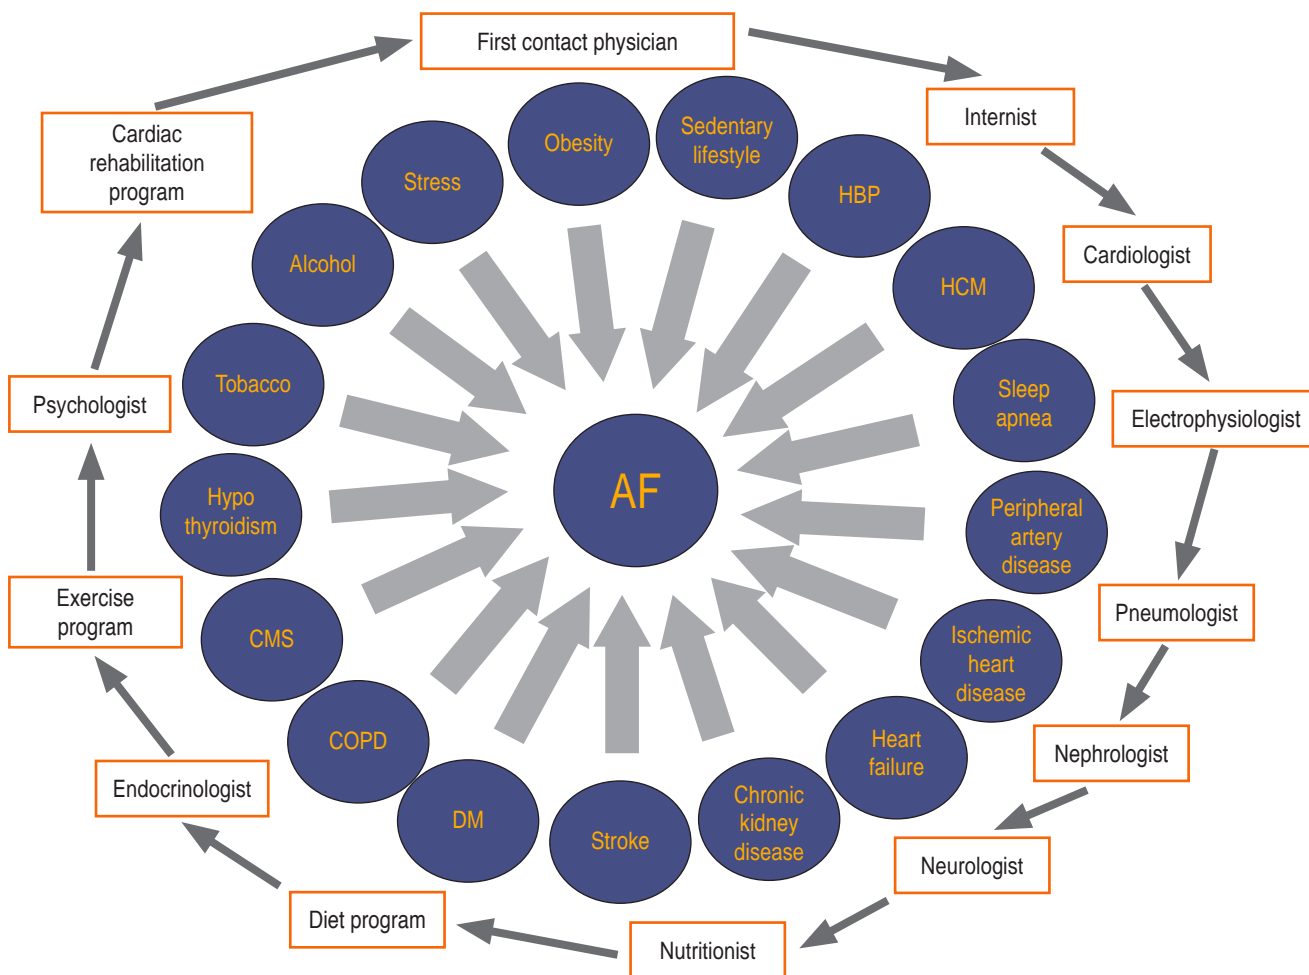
First contact physician

Internist

Cardiologist

Electrophysiologist

Pneumologist

Nephrologist

Neurologist

Nutritionist

Diet program

Endocrinologist

Exercise program

Psychologist

Cardiac rehabilitation program

Obesity

Sedentary lifestyle

HBP

HCM

Sleep apnea

Peripheral artery disease

Ischemic heart disease

Heart failure

Chronic kidney disease

Stroke

DM

COPD

CMS

Hypo thyroidism

Tobacco

Alcohol

Stress

AF